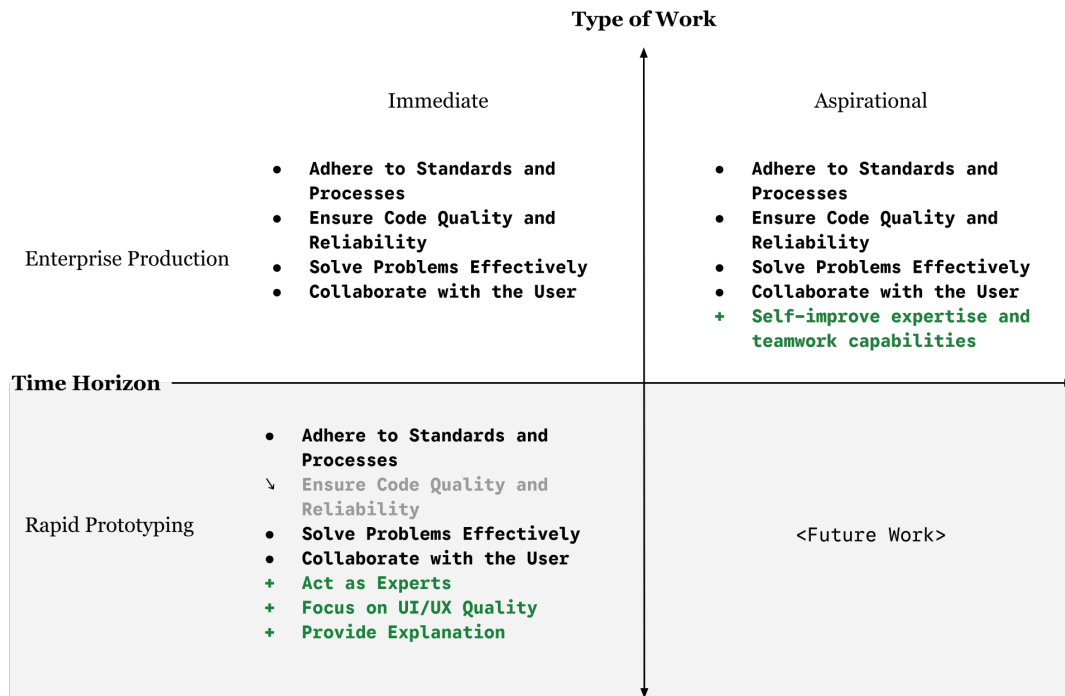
Type of Work

Immediate

Aspirational

Enterprise Production

● Adhere to Standards and Processes
● Ensure Code Quality and Reliability
● Solve Problems Effectively
● Collaborate with the User

● Adhere to Standards and Processes
● Ensure Code Quality and Reliability
● Solve Problems Effectively
● Collaborate with the User
+ Self-improve expertise and teamwork capabilities

Time Horizon

Rapid Prototyping

● Adhere to Standards and Processes
↘ Ensure Code Quality and Reliability
● Solve Problems Effectively
● Collaborate with the User
+ Act as Experts
+ Focus on UI/UX Quality
+ Provide Explanation

<Future Work>